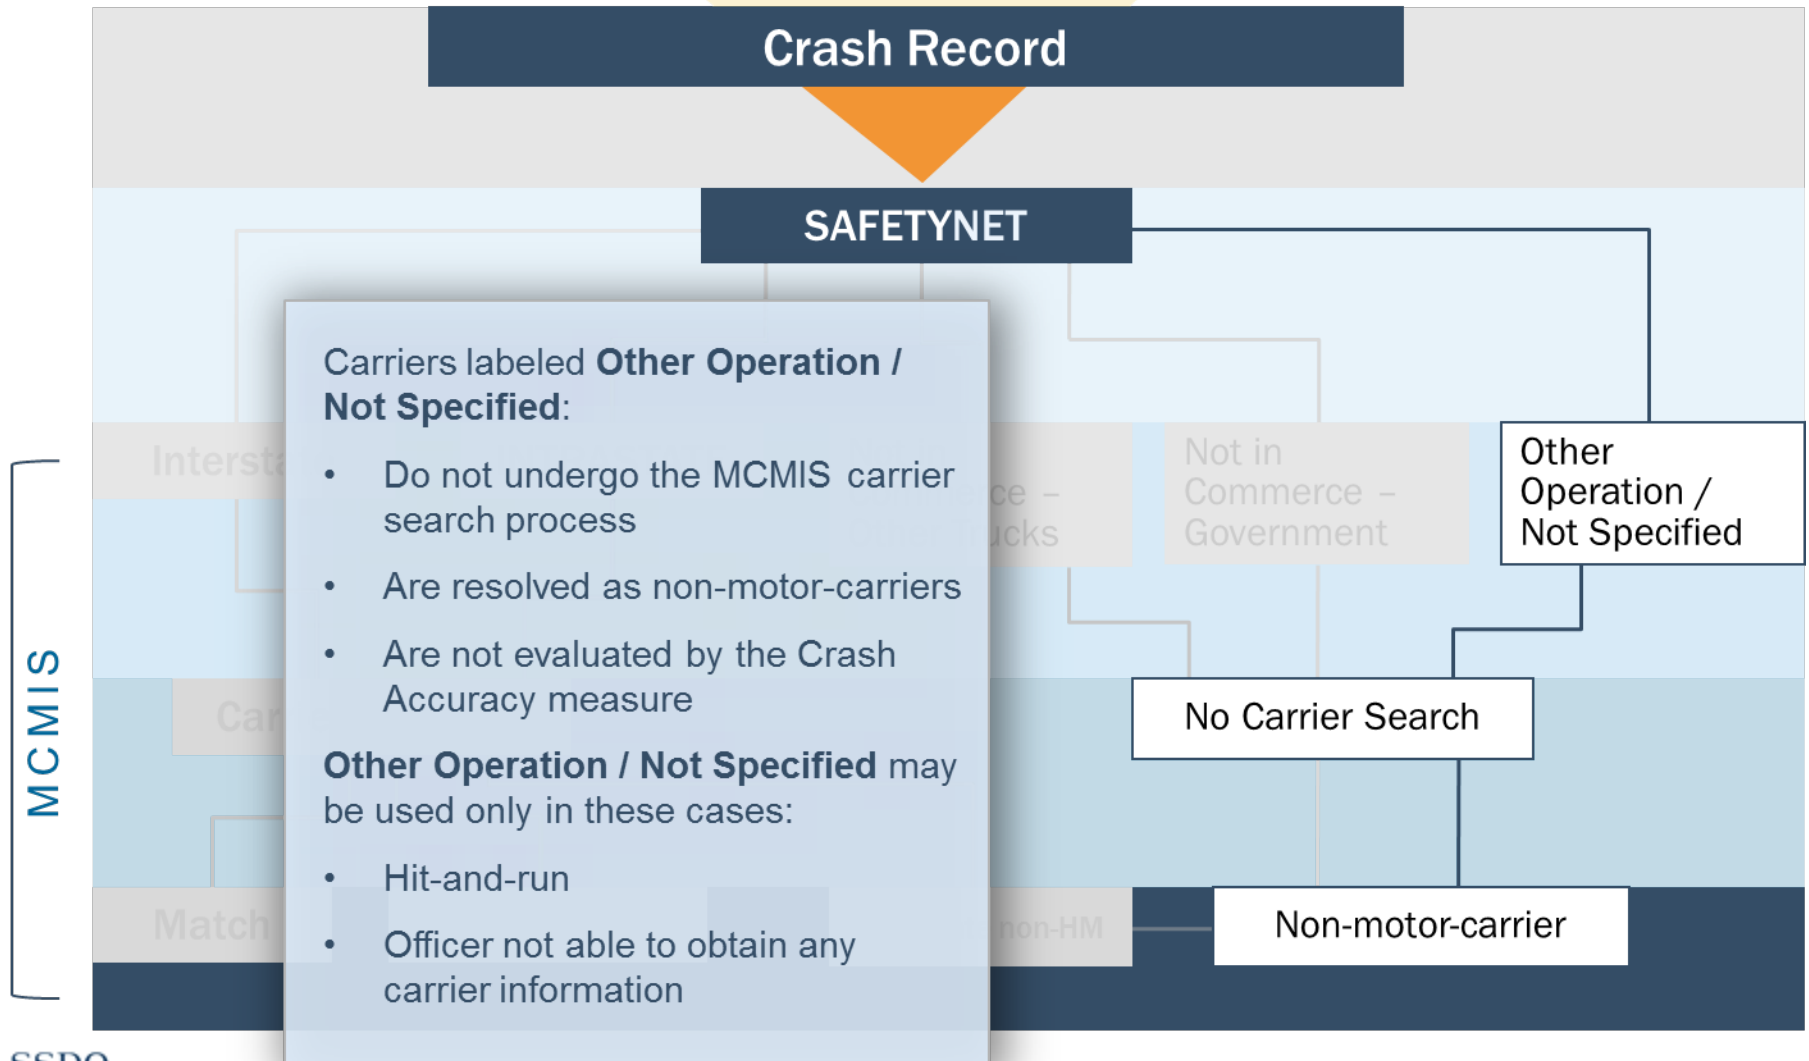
Crash Record

SAFETYNET

MCMIS

Intersta

Not in Commerce – Other Trucks

Not in Commerce – Government

Other Operation / Not Specified

Car

No Carrier Search

Match

non-HM

Non-motor-carrier

Carriers labeled **Other Operation / Not Specified**:

- Do not undergo the MCMIS carrier search process
- Are resolved as non-motor-carriers
- Are not evaluated by the Crash Accuracy measure

**Other Operation / Not Specified** may be used only in these cases:

- Hit-and-run
- Officer not able to obtain any carrier information

SSDQ